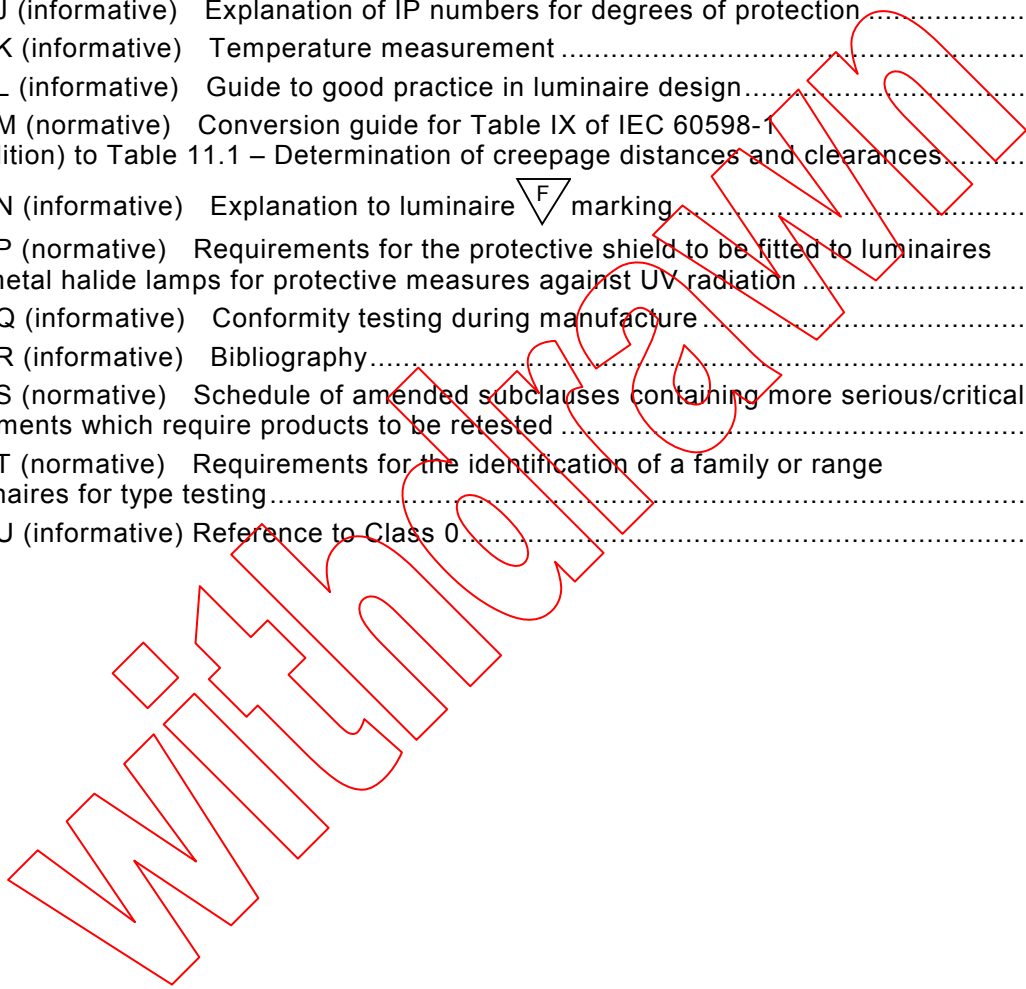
J (informative) Explanation of IP numbers for degrees of protection ..................

K (informative) Temperature measurement ..................

L (informative) Guide to good practice in luminaire design..................

M (normative) Conversion guide for Table IX of IEC 60598-1 ition) to Table 11.1 – Determination of creepage distances and clearances..................

N (informative) Explanation to luminaire F marking..................

P (normative) Requirements for the protective shield to be fitted to luminaires netal halide lamps for protective measures against UV radiation ..................

Q (informative) Conformity testing during manufacture ..................

R (informative) Bibliography..................

S (normative) Schedule of amended subclauses containing more serious/critical ments which require products to be retested ..................

T (normative) Requirements for the identification of a family or range naires for type testing..................

U (informative) Reference to Class 0..................

withdrawn